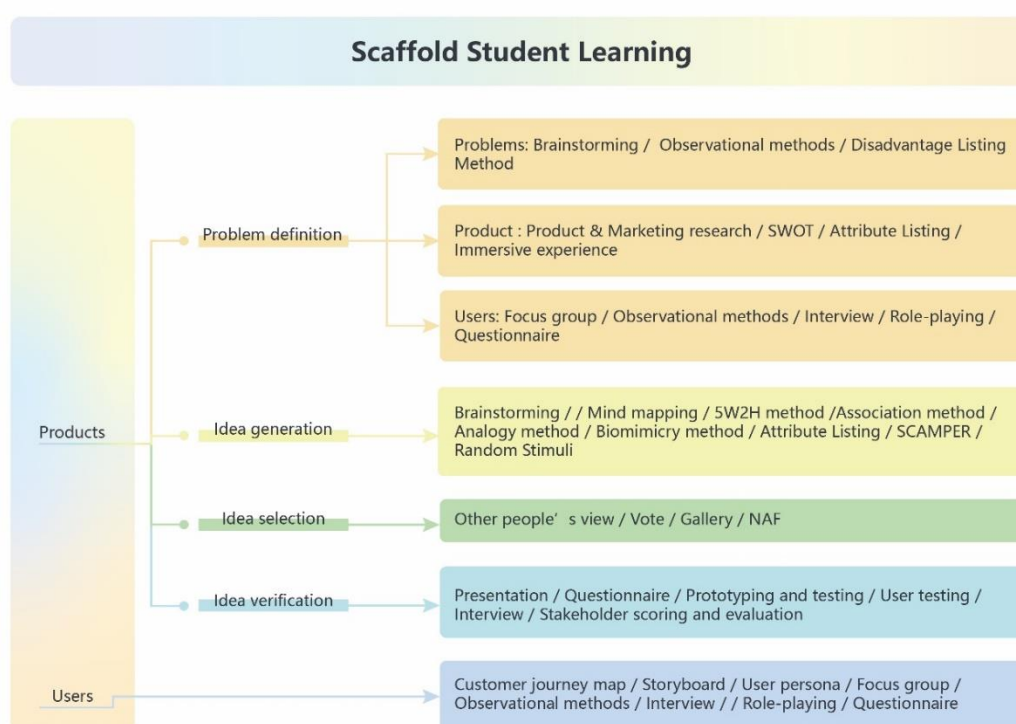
Scaffold Student Learning

Products

Problem definition

Problems: Brainstorming / Observational methods / Disadvantage Listing Method

Product : Product & Marketing research / SWOT / Attribute Listing / Immersive experience

Users: Focus group / Observational methods / Interview / Role-playing / Questionnaire

Idea generation

Brainstorming / / Mind mapping / 5W2H method /Association method / Analogy method / Biomimicry method / Attribute Listing / SCAMPER / Random Stimuli

Idea selection

Other people' s view / Vote / Gallery / NAF

Idea verification

Presentation / Questionnaire / Prototyping and testing / User testing / Interview / Stakeholder scoring and evaluation

Users

Customer journey map / Storyboard / User persona / Focus group / Observational methods / Interview / / Role-playing / Questionnaire